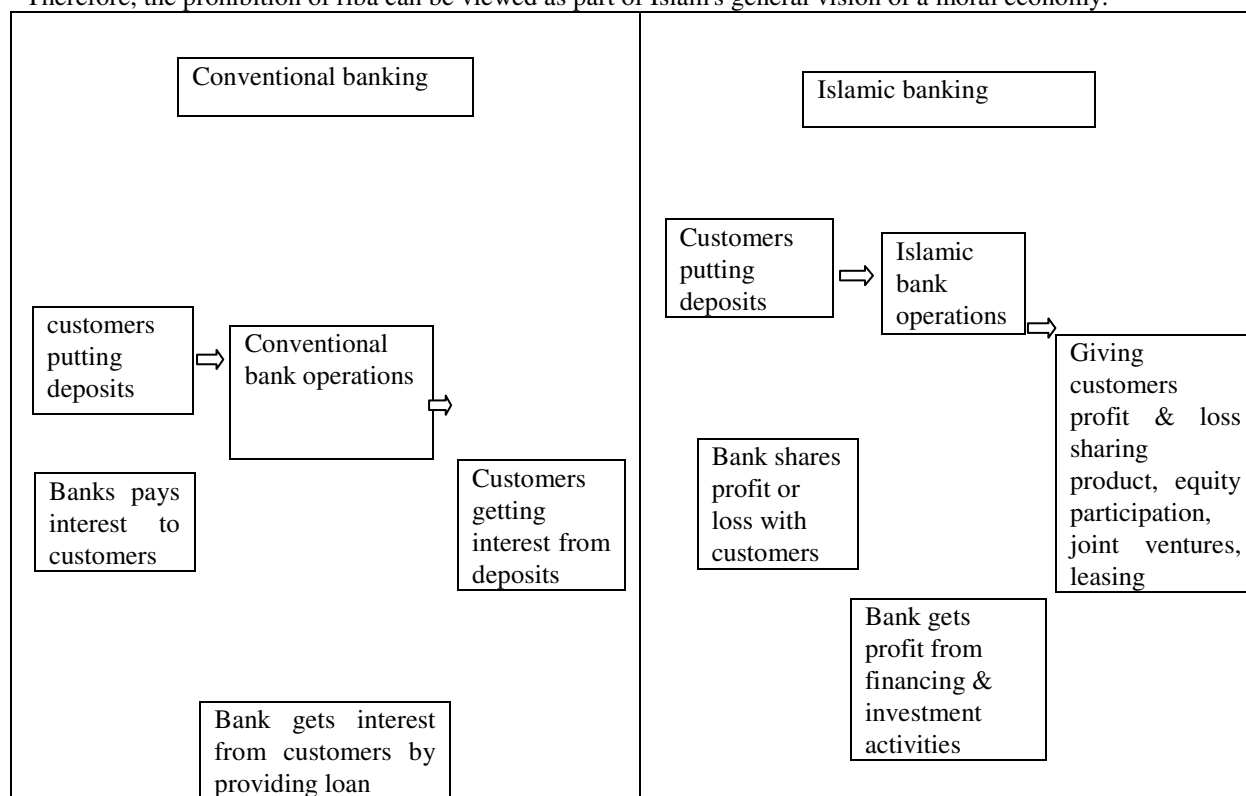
Therefore, the prohibition of riba can be viewed as part of Islam's general vision of a moral economy.

Conventional banking

customers putting deposits

Conventional bank operations

Banks pays interest to customers

Customers getting interest from deposits

Bank gets interest from customers by providing loan

Islamic banking

Customers putting deposits

Islamic bank operations

Giving customers profit & loss sharing product, equity participation, joint ventures, leasing

Bank shares profit or loss with customers

Bank gets profit from financing & investment activities